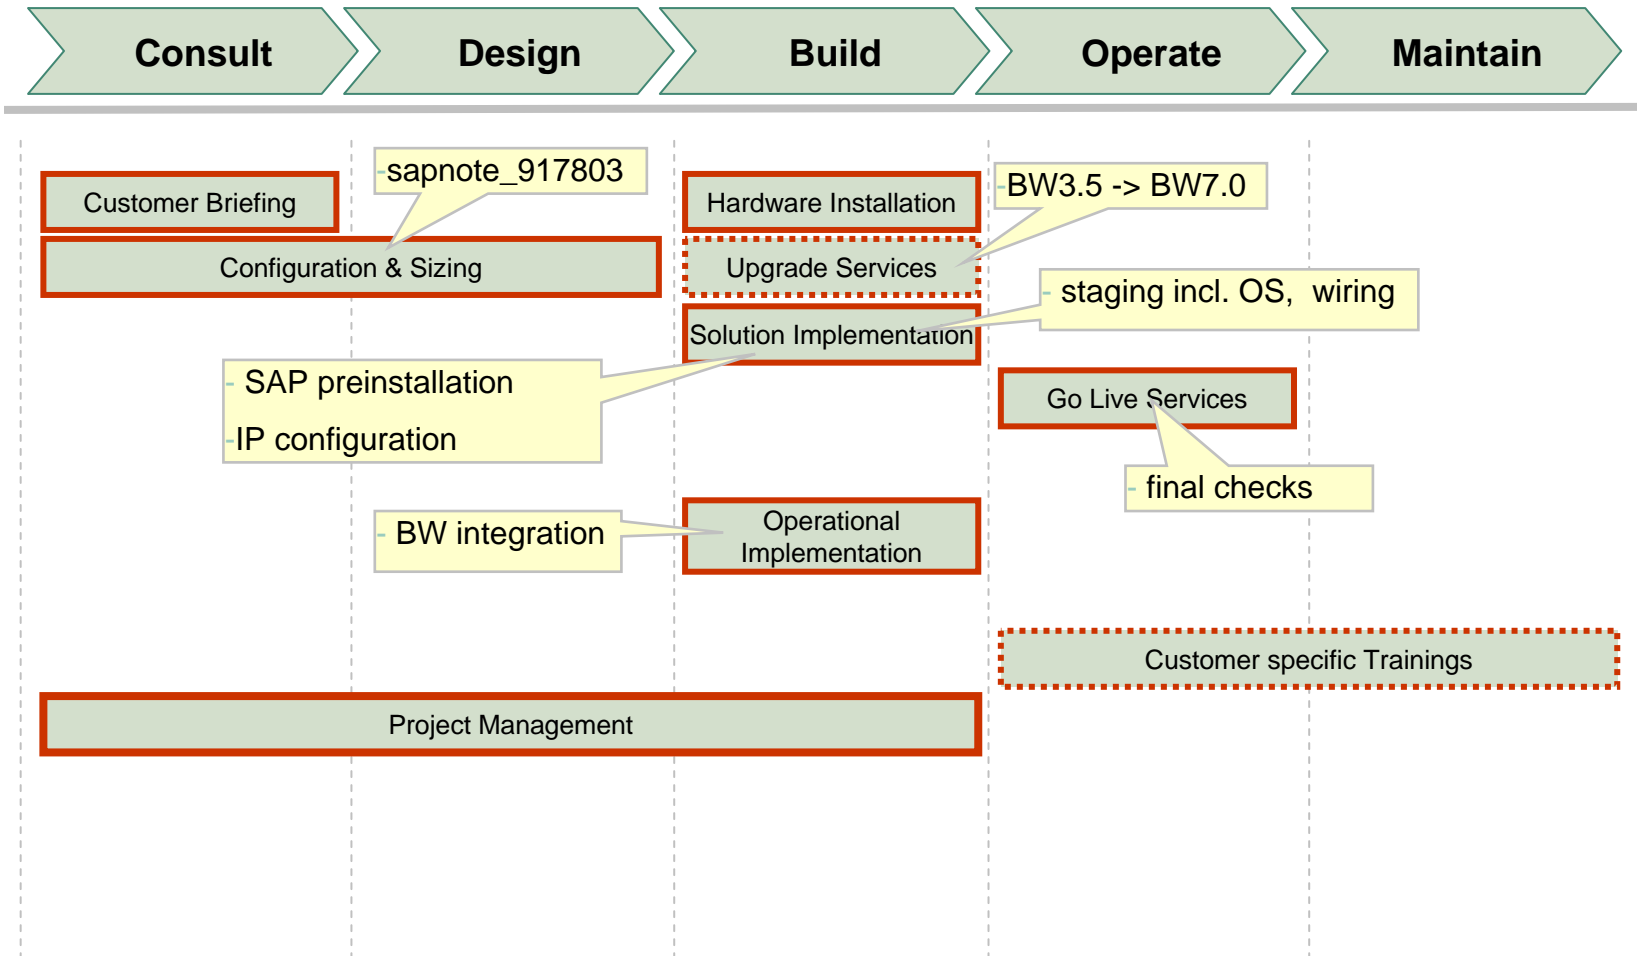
Consult

Design

Build

Operate

Maintain

-sapnote_917803

Customer Briefing

Configuration & Sizing

Hardware Installation

-BW3.5 -> BW7.0

Upgrade Services

- staging incl. OS, wiring

Solution Implementation

- SAP preinstallation

-IP configuration

Go Live Services

- final checks

- BW integration

Operational Implementation

Customer specific Trainings

Project Management